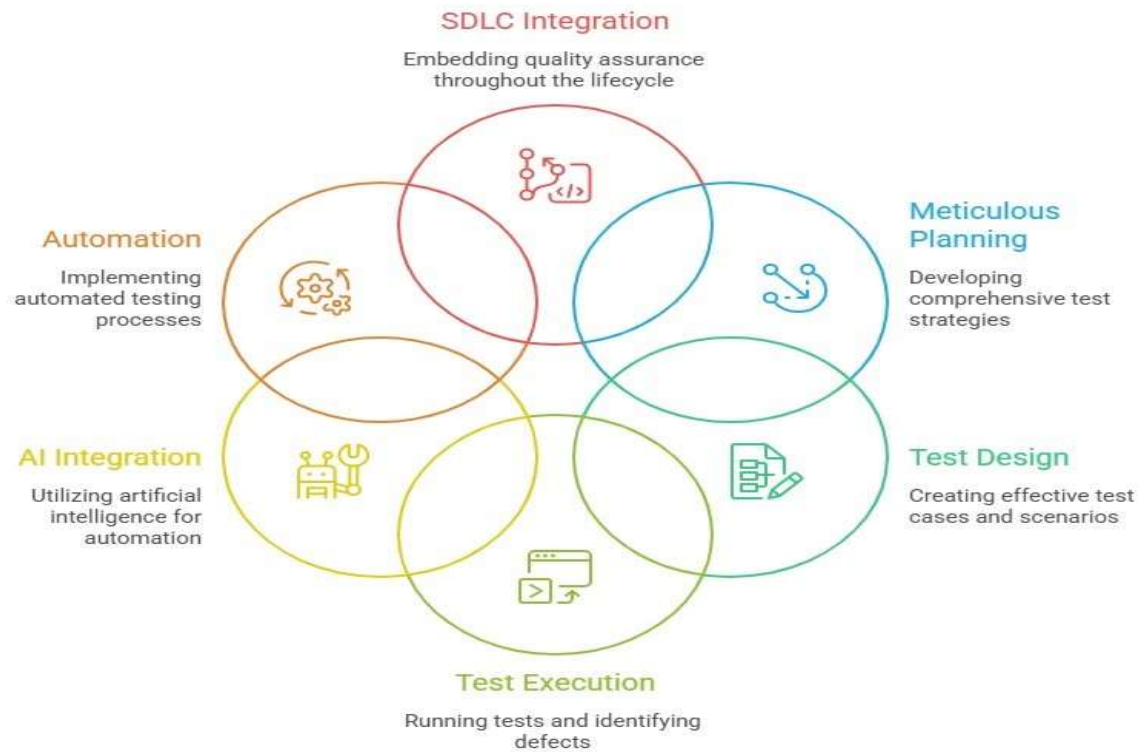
SDLC Integration

Embedding quality assurance throughout the lifecycle

Automation

Implementing automated testing processes

Meticulous Planning

Developing comprehensive test strategies

AI Integration

Utilizing artificial intelligence for automation

Test Design

Creating effective test cases and scenarios

Test Execution

Running tests and identifying defects